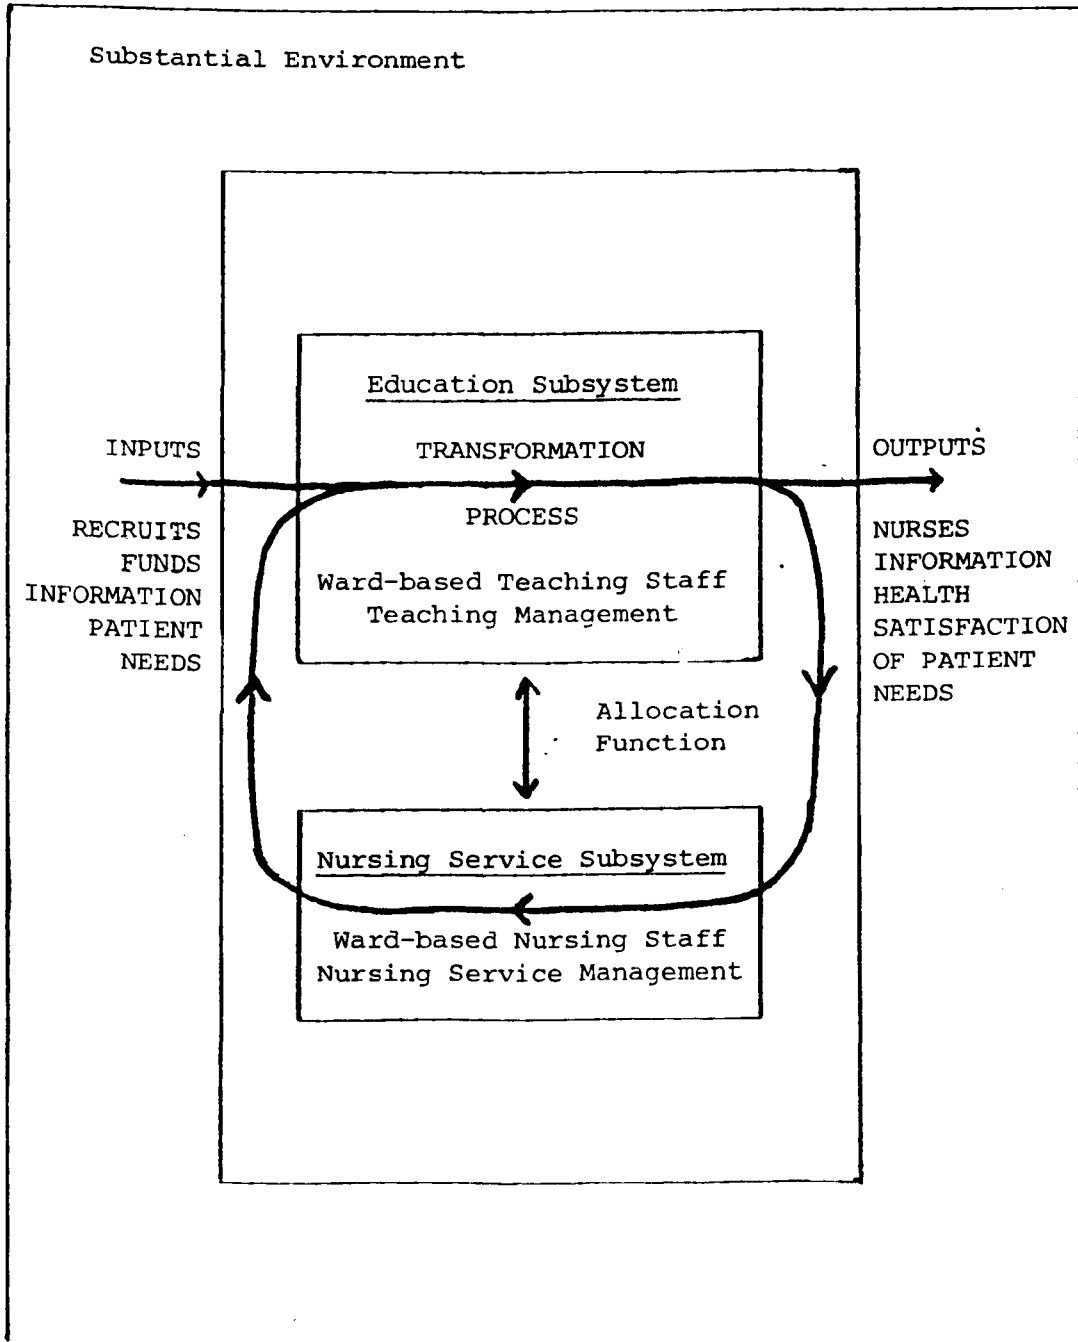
Substantial Environment

Education Subsystem

INPUTS

TRANSFORMATION

OUTPUTS

RECRUITS
FUNDS
INFORMATION
PATIENT
NEEDS

PROCESS

Ward-based Teaching Staff
Teaching Management

NURSES
INFORMATION
HEALTH
SATISFACTION
OF PATIENT
NEEDS

Allocation
Function

Nursing Service Subsystem

Ward-based Nursing Staff
Nursing Service Management